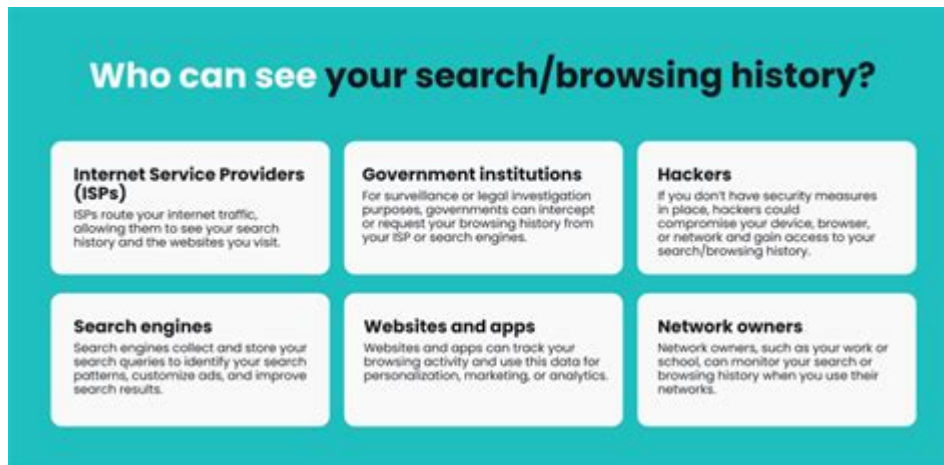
Who can see your search/browsing history?

Internet Service Providers (ISPs)
ISPs route your internet traffic, allowing them to see your search history and the websites you visit.

Government institutions
For surveillance or legal investigation purposes, governments can intercept or request your browsing history from your ISP or search engines.

Hackers
If you don't have security measures in place, hackers could compromise your device, browser, or network and gain access to your search/browsing history.

Search engines
Search engines collect and store your search queries to identify your search patterns, customize ads, and improve search results.

Websites and apps
Websites and apps can track your browsing activity and use this data for personalization, marketing, or analytics.

Network owners
Network owners, such as your work or school, can monitor your search or browsing history when you use their networks.